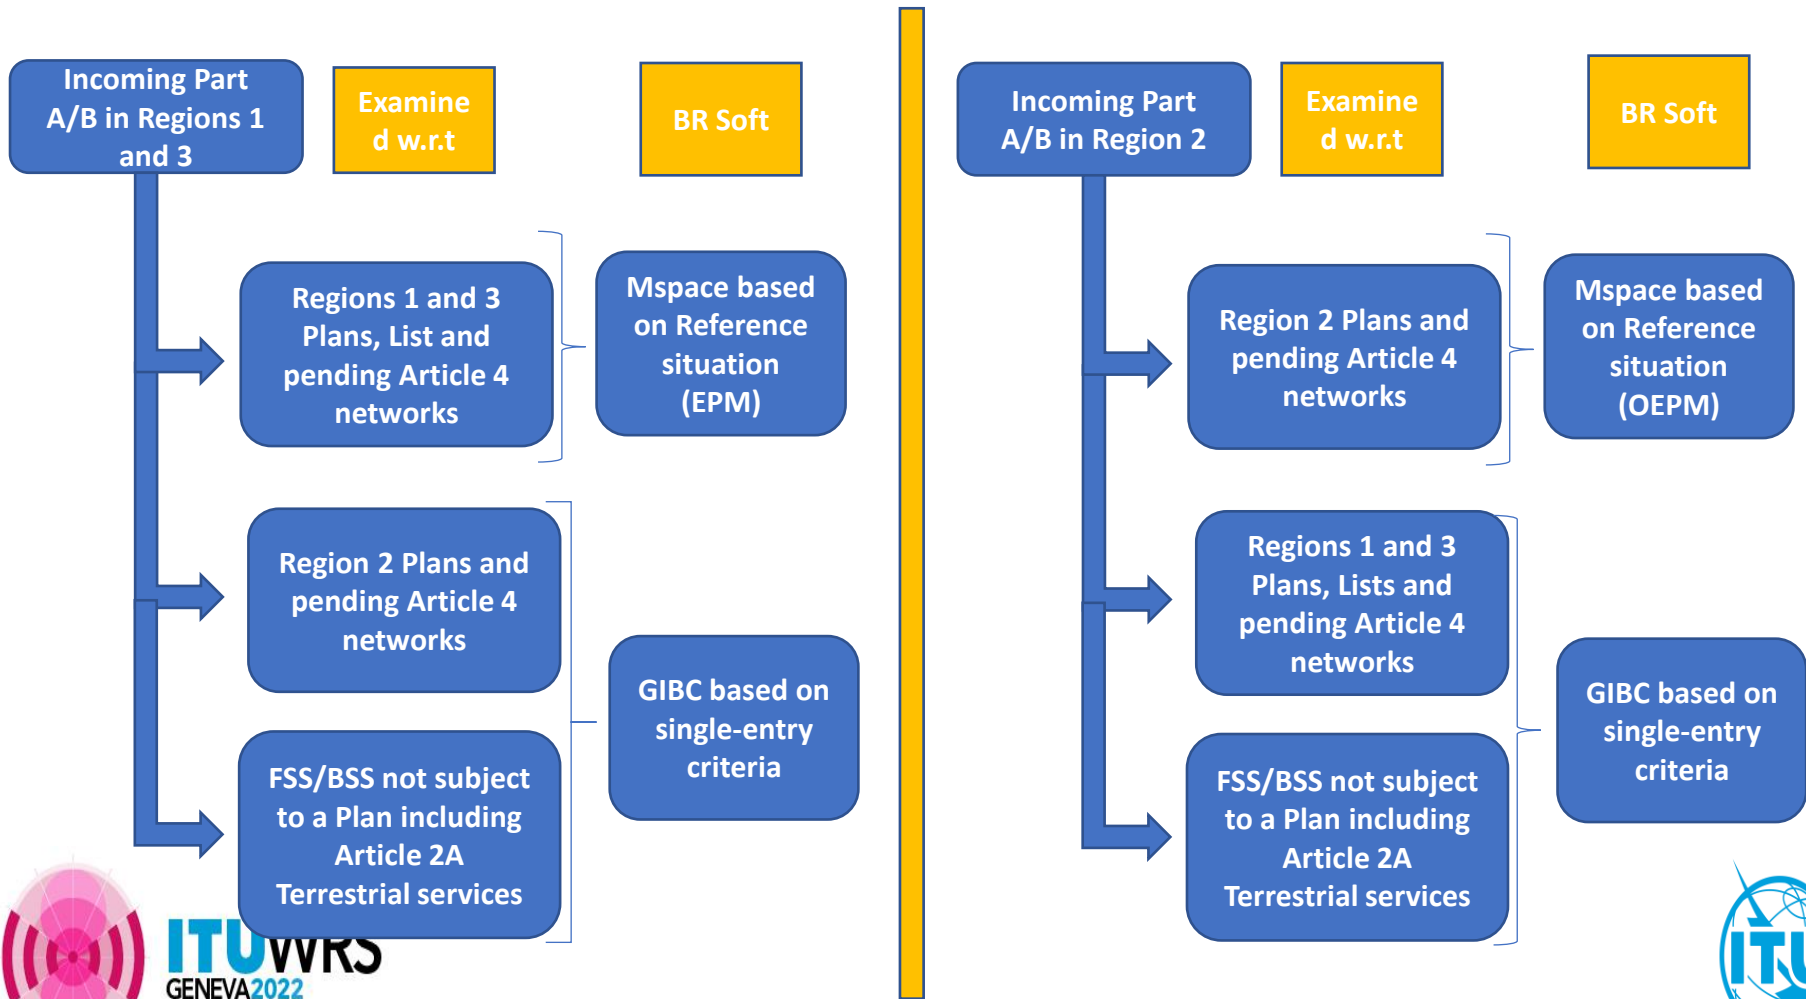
Incoming Part A/B in Regions 1 and 3

Examined w.r.t

BR Soft

Regions 1 and 3 Plans, List and pending Article 4 networks

Mspace based on Reference situation (EPM)

Region 2 Plans and pending Article 4 networks

FSS/BSS not subject to a Plan including Article 2A Terrestrial services

GIBC based on single-entry criteria

Incoming Part A/B in Region 2

Examined w.r.t

BR Soft

Region 2 Plans and pending Article 4 networks

Mspace based on Reference situation (OEPM)

Regions 1 and 3 Plans, Lists and pending Article 4 networks

FSS/BSS not subject to a Plan including Article 2A Terrestrial services

GIBC based on single-entry criteria

ITUWRS GENEVA2022

ITU